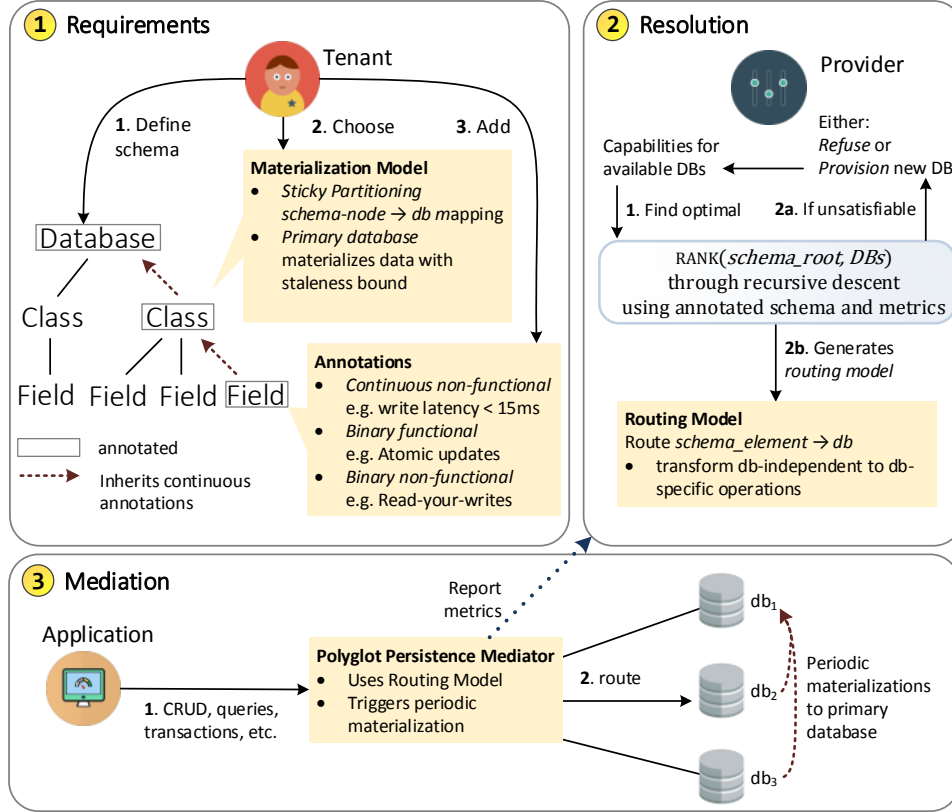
1 Requirements

Tenant

1. Define schema

2. Choose

3. Add

Materialization Model
- Sticky Partitioning schema-node → db mapping
- Primary database materializes data with staleness bound

Database

Class

Class

Field Field Field Field

annotated

Inherits continuous annotations

Annotations
- Continuous non-functional e.g. write latency < 15ms
- Binary functional e.g. Atomic updates
- Binary non-functional e.g. Read-your-writes

2 Resolution

Provider

Either: Refuse or Provision new DB

Capabilities for available DBs

1. Find optimal

2a. If unsatisfiable

RANK($schema\_root$, $DBs$) through recursive descent using annotated schema and metrics

2b. Generates routing model

Routing Model
Route $schema\_element$ → db
- transform db-independent to db-specific operations

3 Mediation

Application

Report metrics

Polyglot Persistence Mediator
- Uses Routing Model
- Triggers periodic materialization

1. CRUD, queries, transactions, etc.

2. route

db$_1$

db$_2$

db$_3$

Periodic materializations to primary database